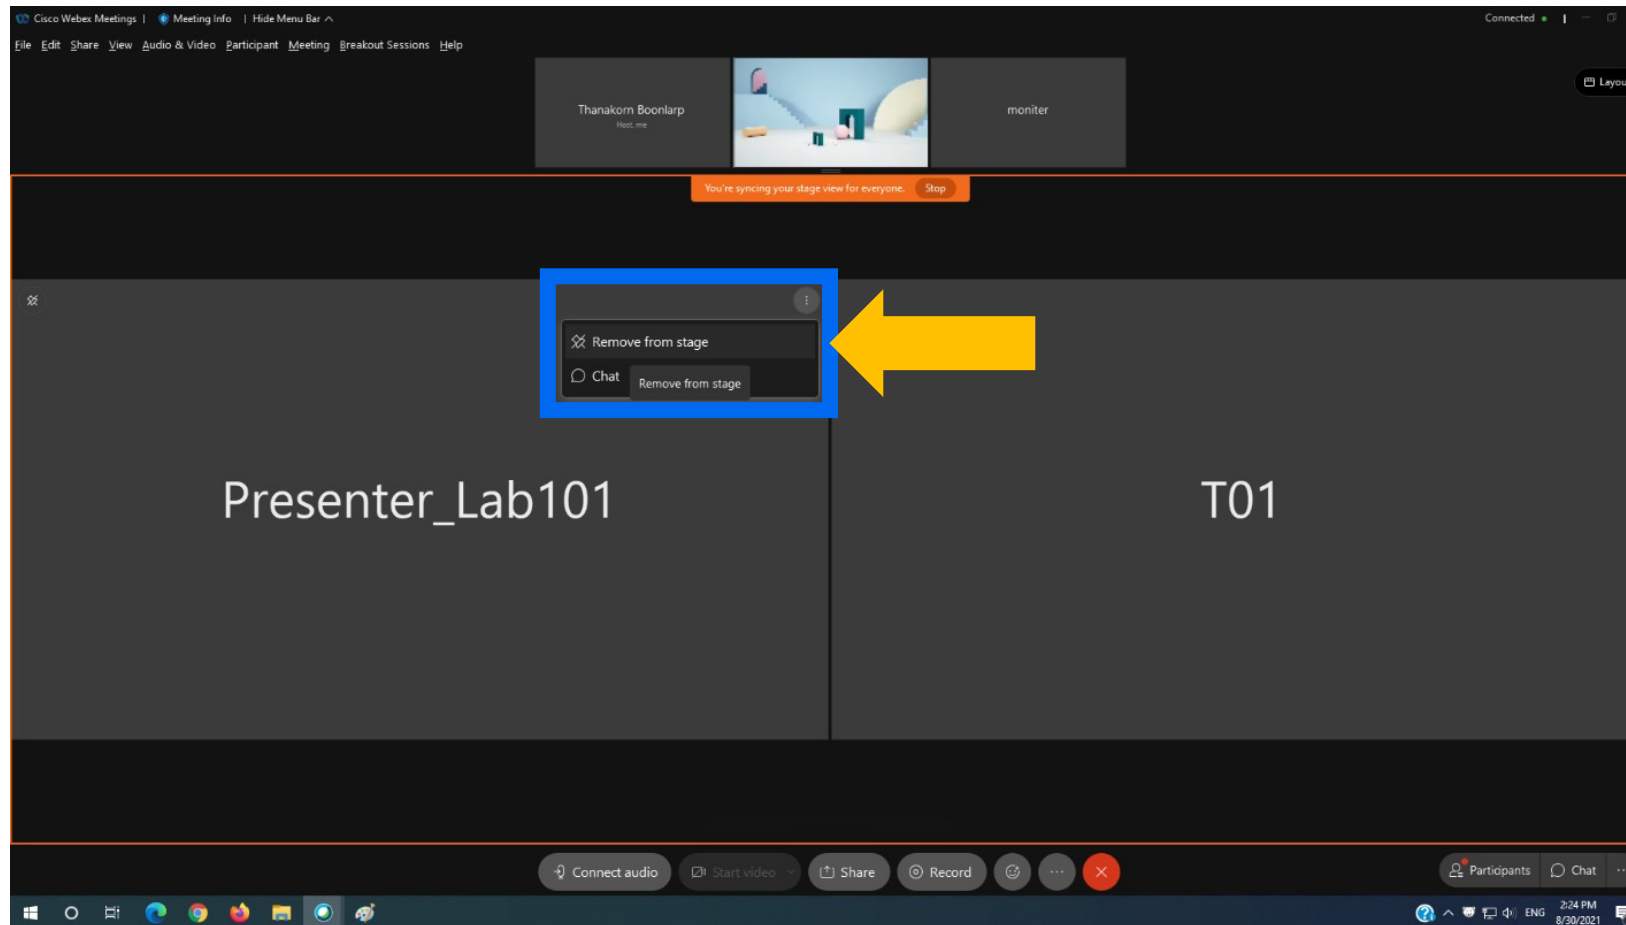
Cisco Webex Meetings | Meeting Info | Hide Menu Bar ^

Connected

File Edit Share View Audio & Video Participant Meeting Breakout Sessions Help

Layou

Thanakorn Boonlarp
Host, me

moniter

You're syncing your stage view for everyone. Stop

Remove from stage

Chat

Remove from stage

Presenter_Lab101

T01

Connect audio

Start video

Share

Record

Participants

Chat

ENG

2:24 PM
8/30/2021